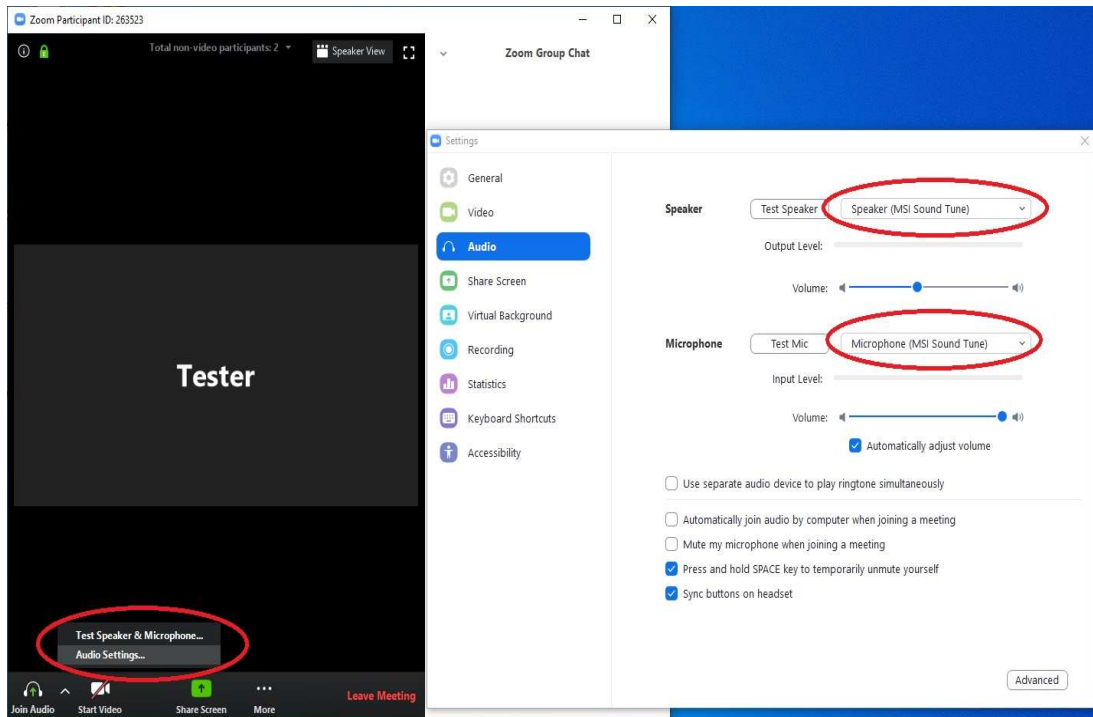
Zoom Participant ID: 263523

Total non-video participants: 2

Speaker View

Zoom Group Chat

Tester

Test Speaker & Microphone...
Audio Settings...

Join Audio

Start Video

Share Screen

More

Leave Meeting

Settings

General
Video
Audio
Share Screen
Virtual Background
Recording
Statistics
Keyboard Shortcuts
Accessibility

Speaker
Test Speaker
Speaker (MSI Sound Tune)
Output Level:
Volume:

Microphone
Test Mic
Microphone (MSI Sound Tune)
Input Level:
Volume:
Automatically adjust volume

Use separate audio device to play ringtone simultaneously

Automatically join audio by computer when joining a meeting
Mute my microphone when joining a meeting
Press and hold SPACE key to temporarily unmute yourself
Sync buttons on headset

Advanced